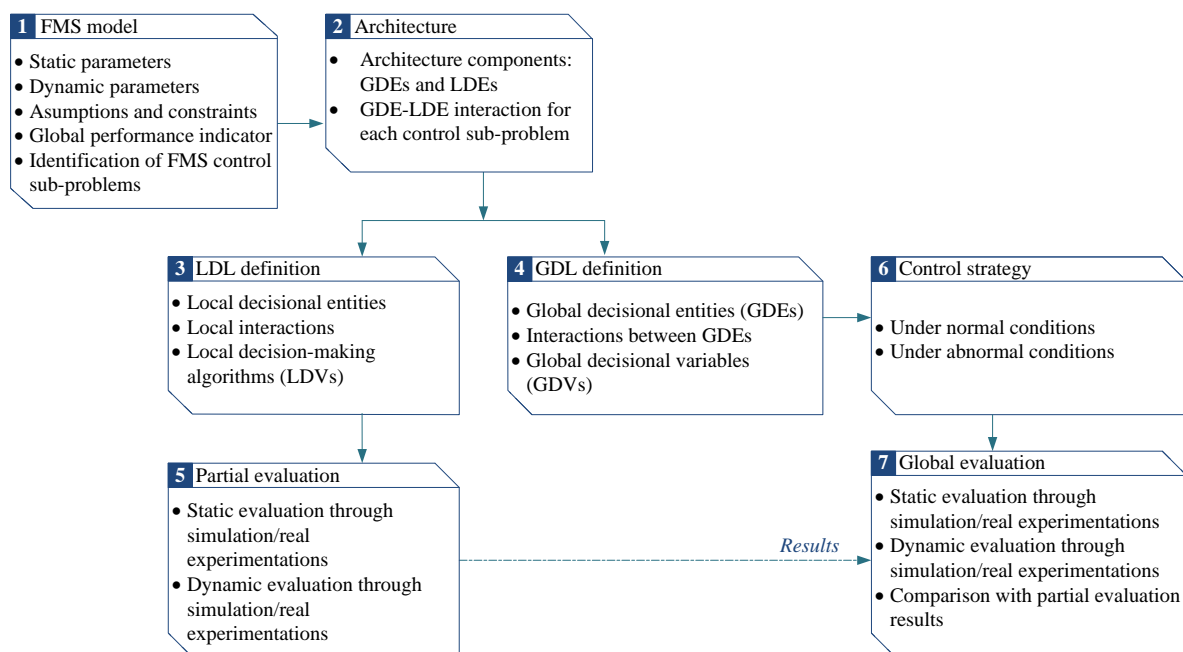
1 FMS model

• Static parameters
• Dynamic parameters
• Asumptions and constraints
• Global performance indicator
• Identification of FMS control sub-problems

2 Architecture

• Architecture components: GDEs and LDEs
• GDE-LDE interaction for each control sub-problem

3 LDL definition

• Local decisional entities
• Local interactions
• Local decision-making algorithms (LDVs)

4 GDL definition

• Global decisional entities (GDEs)
• Interactions between GDEs
• Global decisional variables (GDVs)

6 Control strategy

• Under normal conditions
• Under abnormal conditions

5 Partial evaluation

• Static evaluation through simulation/real experimentations
• Dynamic evaluation through simulation/real experimentations

Results

7 Global evaluation

• Static evaluation through simulation/real experimentations
• Dynamic evaluation through simulation/real experimentations
• Comparison with partial evaluation results